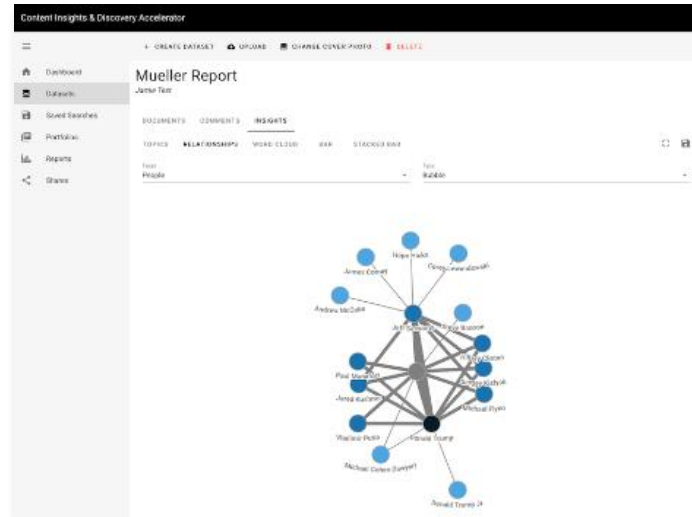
Content Insights & Discovery Accelerator

+ CREATE DATASET   UPLOAD   CHANGE COVER PHOTO   DELETE

Dashboard
Datasets
Saved Searches
Portfolios
Reports
Shares

Mueller Report
Jamie Test

DOCUMENTS   COMMENTS   INSIGHTS

TOPICS   RELATIONSHIPS   WORD CLOUD   BAR   STACKED BAR

Facet
People

Type
Bubble

Hope Hicks
James Comey
Corey Lewandowski
Andrew McCabe
Jeff Sessions
Steve Bannon
Hillary Clinton
Paul Manafort
Sergey Kislyak
Jared Kushner
Michael Flynn
Vladimir Putin
Donald Trump
Michael Cohen (lawyer)
Donald Trump Jr